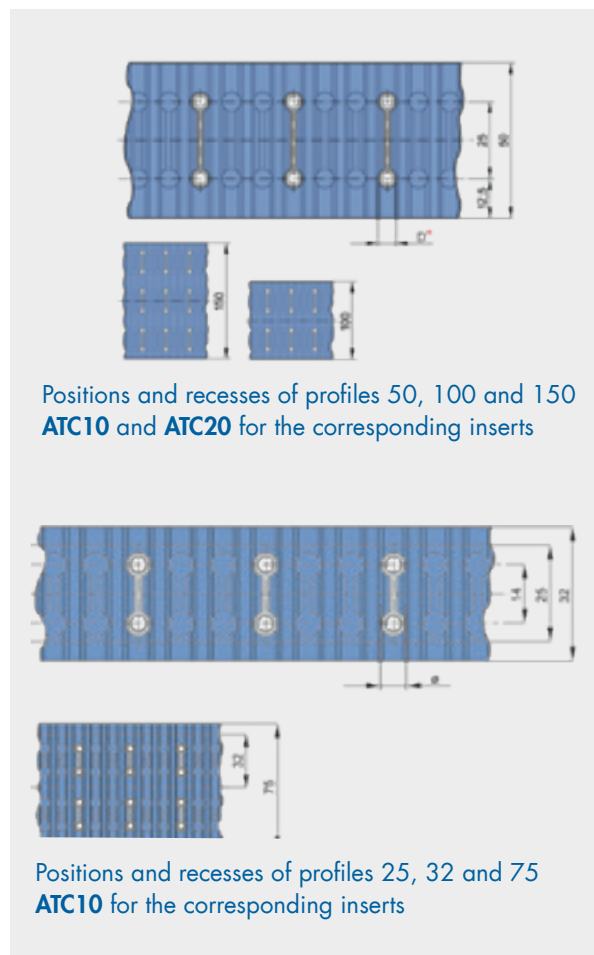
25
50
12,5
15

150

100

Positions and recesses of profiles 50, 100 and 150 **ATC10** and **ATC20** for the corresponding inserts

14
25
32
ø

32

75

Positions and recesses of profiles 25, 32 and 75 **ATC10** for the corresponding inserts